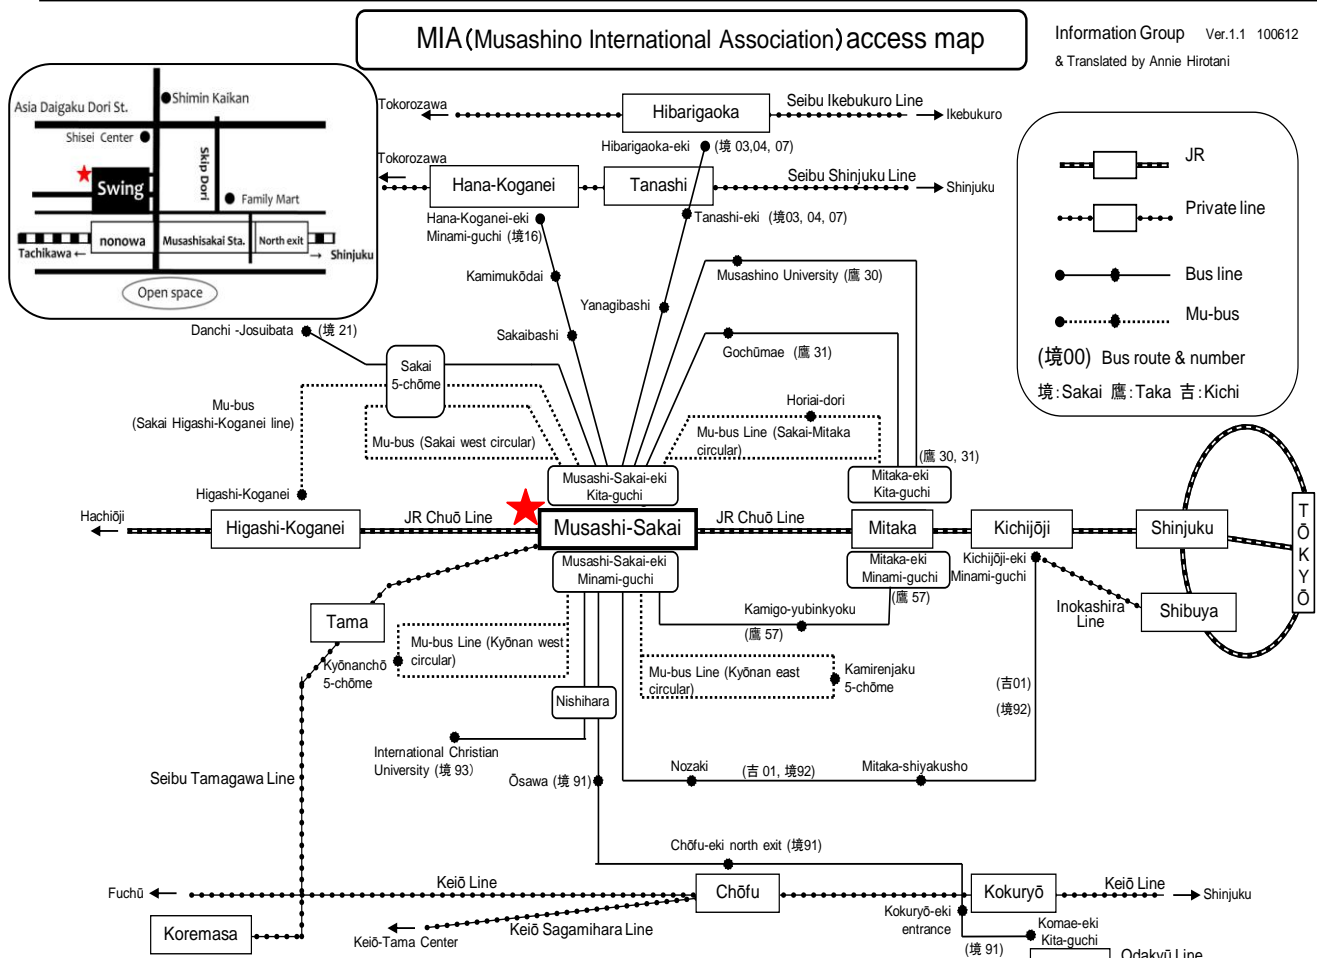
MIA(Musashino International Association)access map

Information Group Ver.1.1 100612
& Translated by Annie Hirotani

Asia Daigaku Dori St.
Shimin Kaikan
Shisei Center
Swing
Skip Dori
Family Mart
nonowa
Musashisakai Sta.
North exit
Tachikawa ←
→ Shinjuku
Open space

Tokorozawa
Hibarigaoka
Seibu Ikebukuro Line
Ikebukuro
Hibarigaoka-eki (境 03,04, 07)
Tokorozawa
Hana-Koganei
Tanashi
Seibu Shinjuku Line
Shinjuku
Hana-Koganei-eki Minami-guchi (境16)
Tanashi-eki (境03, 04, 07)
Kamimukōdai
Musashino University (鷹 30)
Yanagibashi
Sakaibashi
Gochūmae (鷹 31)
Danchi -Josuibata (境 21)
Sakai 5-chōme
Mu-bus (Sakai Higashi-Koganei line)
Mu-bus (Sakai west circular)
Horiai-dori
Mu-bus Line (Sakai-Mitaka circular)
(鷹 30, 31)
Higashi-Koganei
Musashi-Sakai-eki Kita-guchi
Mitaka-eki Kita-guchi
Hachiōji
Higashi-Koganei
JR Chuō Line
Musashi-Sakai
JR Chuō Line
Mitaka
Kichijōji
Shinjuku
TŌKYŌ
Musashi-Sakai-eki Minami-guchi
Mitaka-eki Minami-guchi
Kichijōji-eki Minami-guchi
(鷹 57)
Inokashira Line
Shibuya
Tama
Kamigo-yubinkyoku
(鷹 57)
Mu-bus Line (Kyōnan west circular)
Kyōnanchō 5-chōme
Mu-bus Line (Kyōnan east circular)
Kamirenjaku 5-chōme
(吉01)
(境92)
Nishihara
International Christian University (境 93)
Seibu Tamagawa Line
Ōsawa (境 91)
Nozaki
(吉 01, 境92)
Mitaka-shiyakusho
Chōfu-eki north exit (境91)
Fuchū
Keiō Line
Chōfu
Kokuryō
Keiō Line
Shinjuku
Koremasa
Keiō Sagamihara Line
Keiō-Tama Center
Kokuryō-eki entrance
Komae-eki Kita-guchi
(境 91)
Odakyū Line

JR
Private line
Bus line
Mu-bus
(境00) Bus route & number
境:Sakai 鷹:Taka 吉:Kichi